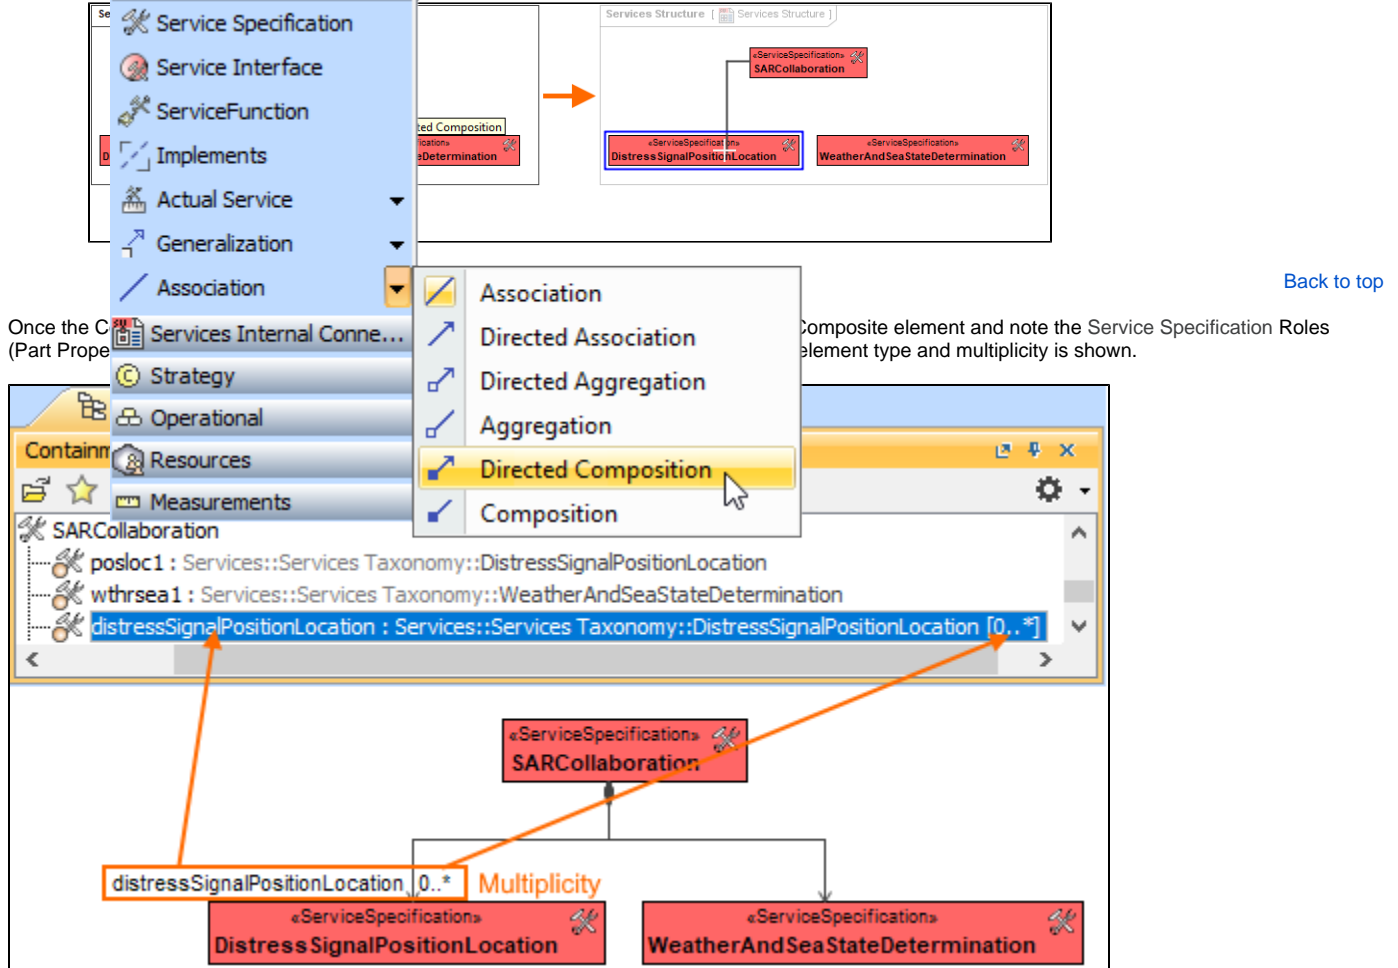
Se
Service Specification
Service Interface
ServiceFunction
Implements
Actual Service
Generalization
Association
ted Composition
ication»
eDetermination
D
Services Structure [ Services Structure ]
«ServiceSpecification»
SARCollaboration
«ServiceSpecification»
DistressSignalPositionLocation
«ServiceSpecification»
WeatherAndSeaStateDetermination

Association
Directed Association
Directed Aggregation
Aggregation
Directed Composition
Composition

Back to top

Once the C Services Internal Conne... omposite element and note the Service Specification Roles (Part Prope element type and multiplicity is shown.

Strategy
Operational
Containm
Resources
Measurements
SARCollaboration
posloc1 : Services::Services Taxonomy::DistressSignalPositionLocation
wthrsea1 : Services::Services Taxonomy::WeatherAndSeaStateDetermination
distressSignalPositionLocation : Services::Services Taxonomy::DistressSignalPositionLocation [0..*]

«ServiceSpecification»
SARCollaboration
distressSignalPositionLocation 0..*
Multiplicity
«ServiceSpecification»
DistressSignalPositionLocation
«ServiceSpecification»
WeatherAndSeaStateDetermination